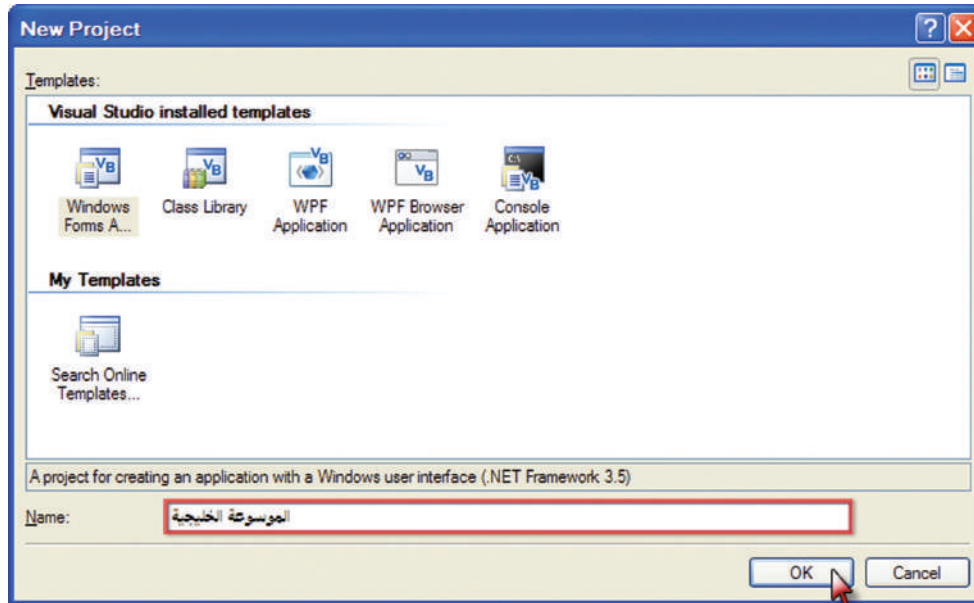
New Project

Templates:

Visual Studio installed templates

Windows Forms A...

Class Library

WPF Application

WPF Browser Application

Console Application

My Templates

Search Online Templates...

A project for creating an application with a Windows user interface (.NET Framework 3.5)

Name: الموسوعة الخليجية

OK

Cancel